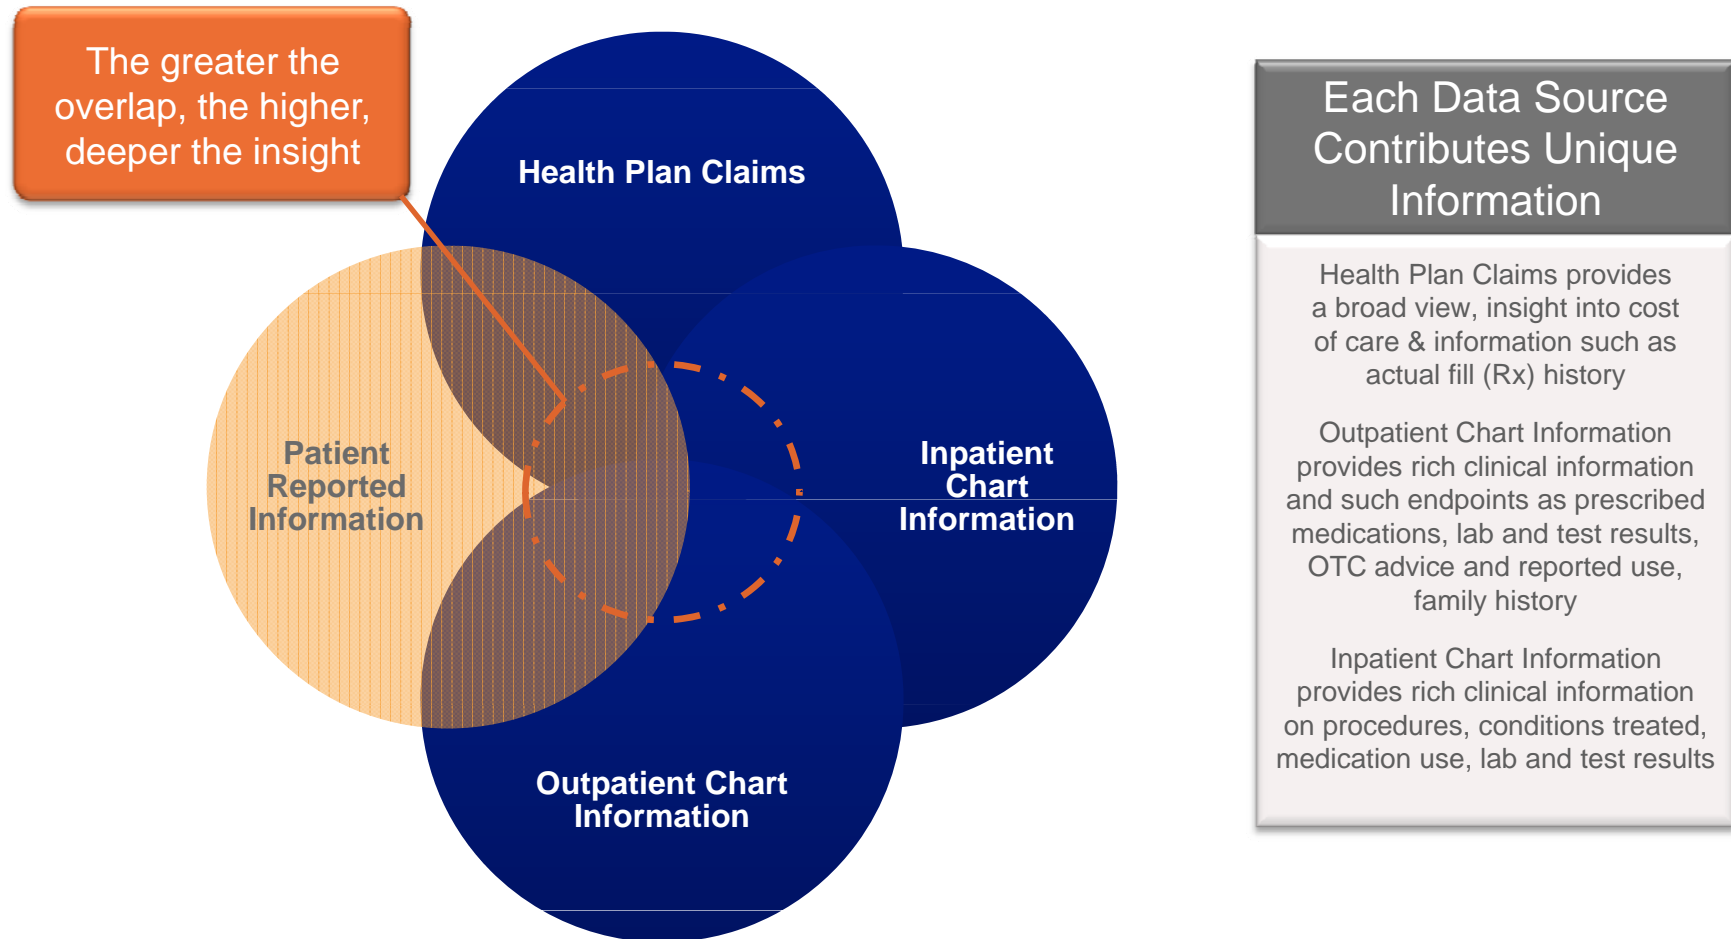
The greater the overlap, the higher, deeper the insight

Health Plan Claims

Patient Reported Information

Inpatient Chart Information

Outpatient Chart Information

Each Data Source Contributes Unique Information

Health Plan Claims provides a broad view, insight into cost of care & information such as actual fill (Rx) history

Outpatient Chart Information provides rich clinical information and such endpoints as prescribed medications, lab and test results, OTC advice and reported use, family history

Inpatient Chart Information provides rich clinical information on procedures, conditions treated, medication use, lab and test results